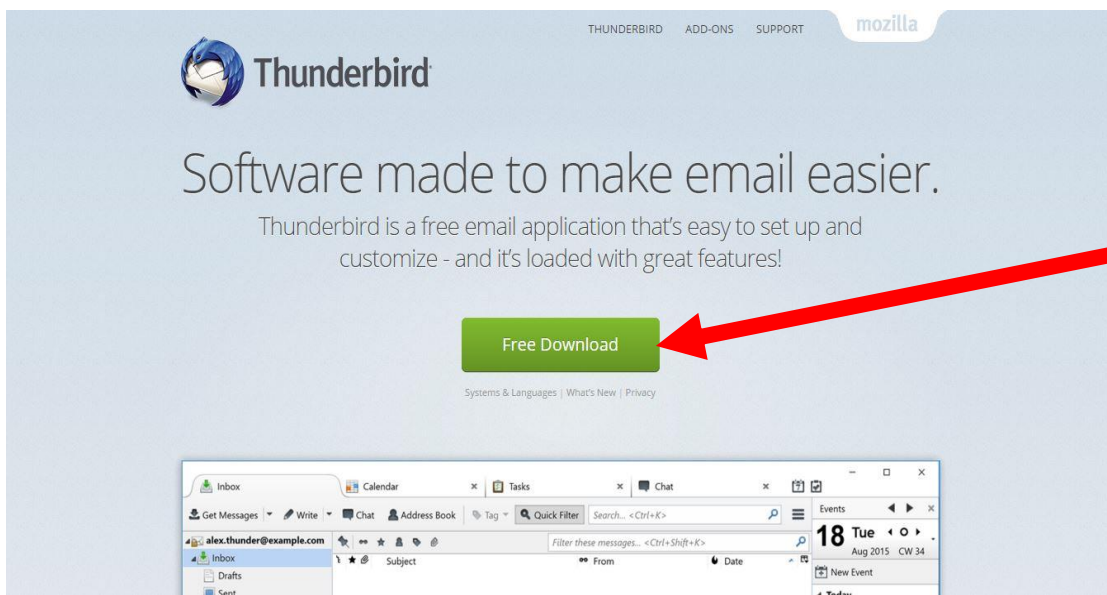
THUNDERBIRD ADD-ONS SUPPORT mozilla

Thunderbird

Software made to make email easier.

Thunderbird is a free email application that's easy to set up and customize - and it's loaded with great features!

Free Download

Systems & Languages | What's New | Privacy

Inbox Calendar × Tasks × Chat ×

Get Messages Write Chat Address Book Tag Quick Filter Search... <Ctrl+K>

Events

18 Tue
Aug 2015 CW 34

alex.thunder@example.com

Filter these messages... <Ctrl+Shift+K>

Inbox

Subject From Date

Drafts

New Event

Sent

Today